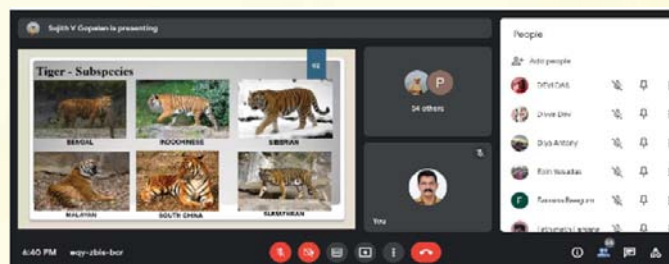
Sajith V Gopalan is presenting

Tiger - Subspecies

BENGAL

INDOCHINESE

SIBERIAN

MALAYAN

SOUTH CHINA

SUMATHRAN

14 others

You

People

Add people

DEVI DAS

Drive Dev

Diya Antony

Eoin Vasudev

Fasmeena Beegum

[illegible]

6:40 PM

eqy-zbie-bcr